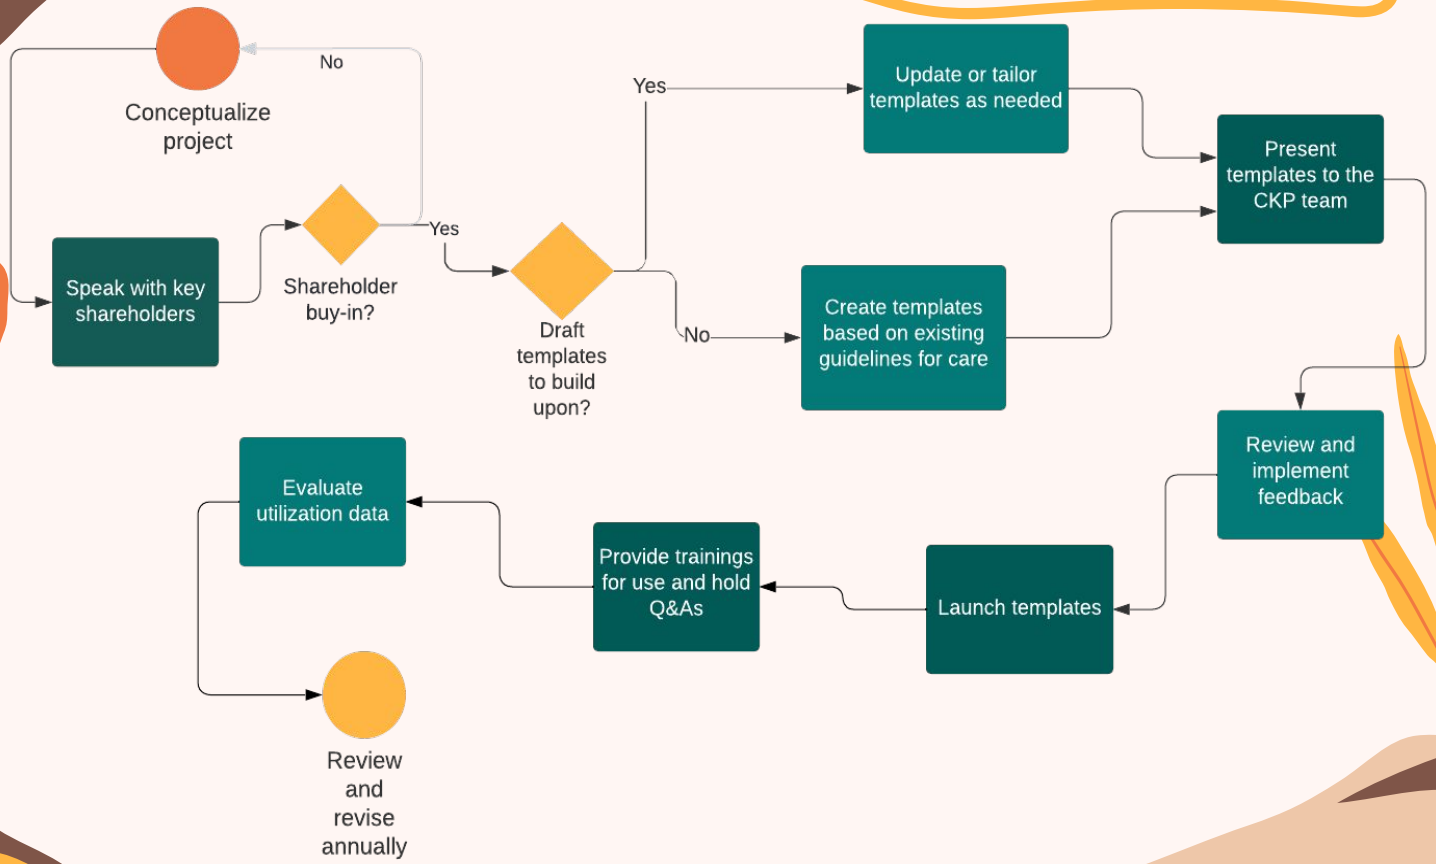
Conceptualize project

No

Speak with key shareholders

Shareholder buy-in?

Yes

Draft templates to build upon?

Yes

Update or tailor templates as needed

No

Create templates based on existing guidelines for care

Present templates to the CKP team

Review and implement feedback

Launch templates

Provide trainings for use and hold Q&As

Evaluate utilization data

Review and revise annually